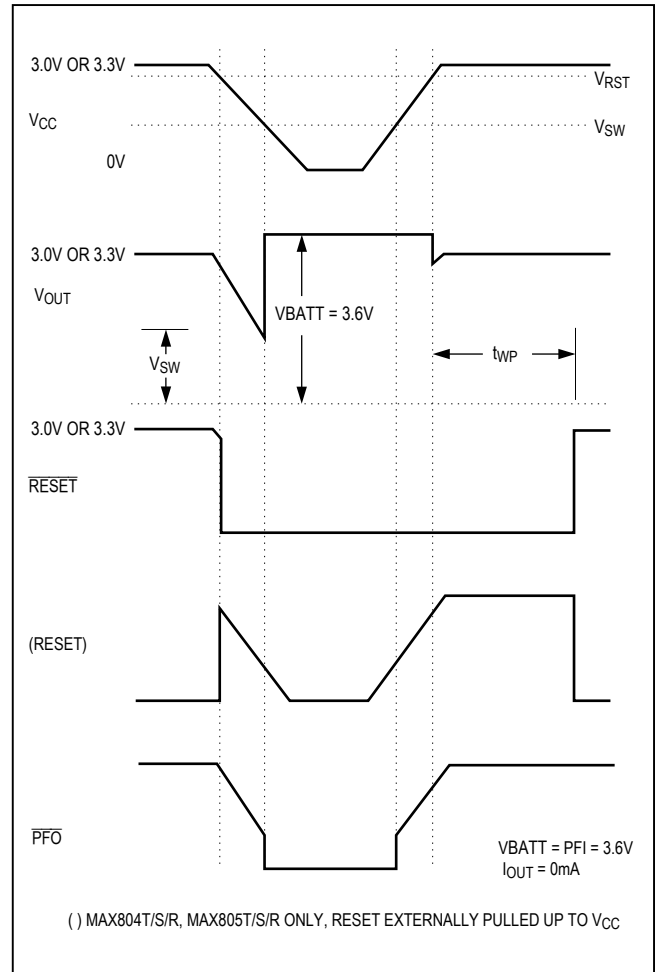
3.0V OR 3.3V

$V_{RST}$

$V_{CC}$

$V_{SW}$

0V

3.0V OR 3.3V

$V_{OUT}$

VBATT = 3.6V

$V_{SW}$

$t_{WP}$

3.0V OR 3.3V

$\overline{RESET}$

(RESET)

$\overline{PFO}$

VBATT = PFI = 3.6V
$I_{OUT}$ = 0mA

( ) MAX804T/S/R, MAX805T/S/R ONLY, RESET EXTERNALLY PULLED UP TO $V_{CC}$